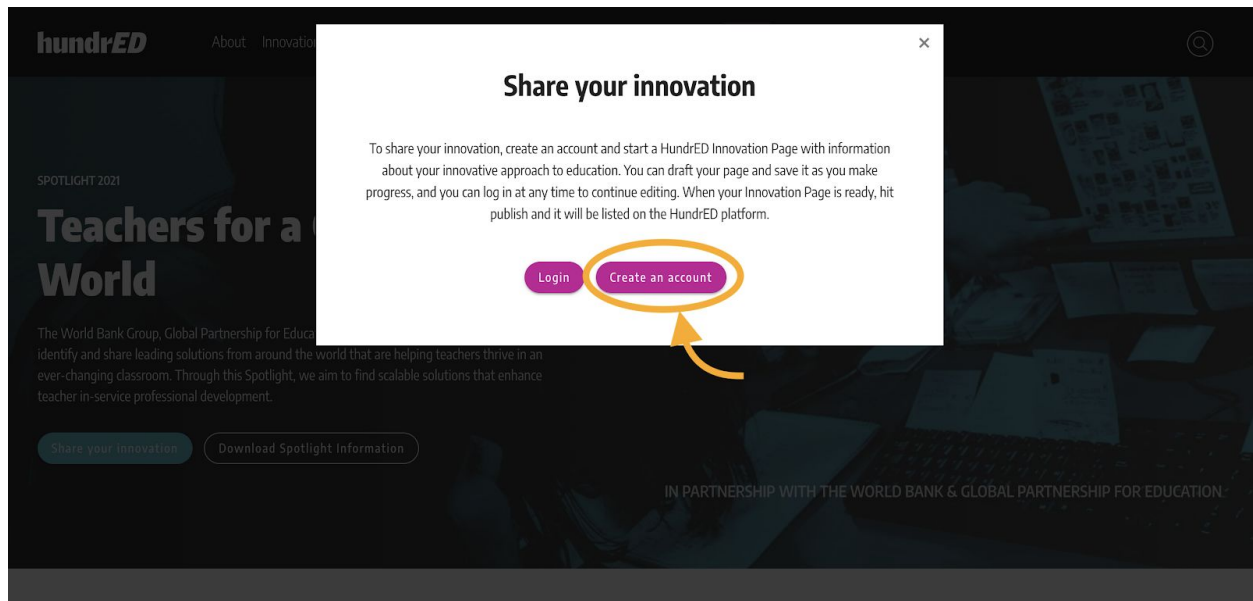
hundrED About Innovatio

×

Share your innovation

To share your innovation, create an account and start a HundrED Innovation Page with information about your innovative approach to education. You can draft your page and save it as you make progress, and you can log in at any time to continue editing. When your Innovation Page is ready, hit publish and it will be listed on the HundrED platform.

Login Create an account

SPOTLIGHT 2021

Teachers for a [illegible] World

The World Bank Group, Global Partnership for Educa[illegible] identify and share leading solutions from around the world that are helping teachers thrive in an ever-changing classroom. Through this Spotlight, we aim to find scalable solutions that enhance teacher in-service professional development.

Share your innovation Download Spotlight Information

IN PARTNERSHIP WITH THE WORLD BANK & GLOBAL PARTNERSHIP FOR EDUCATION